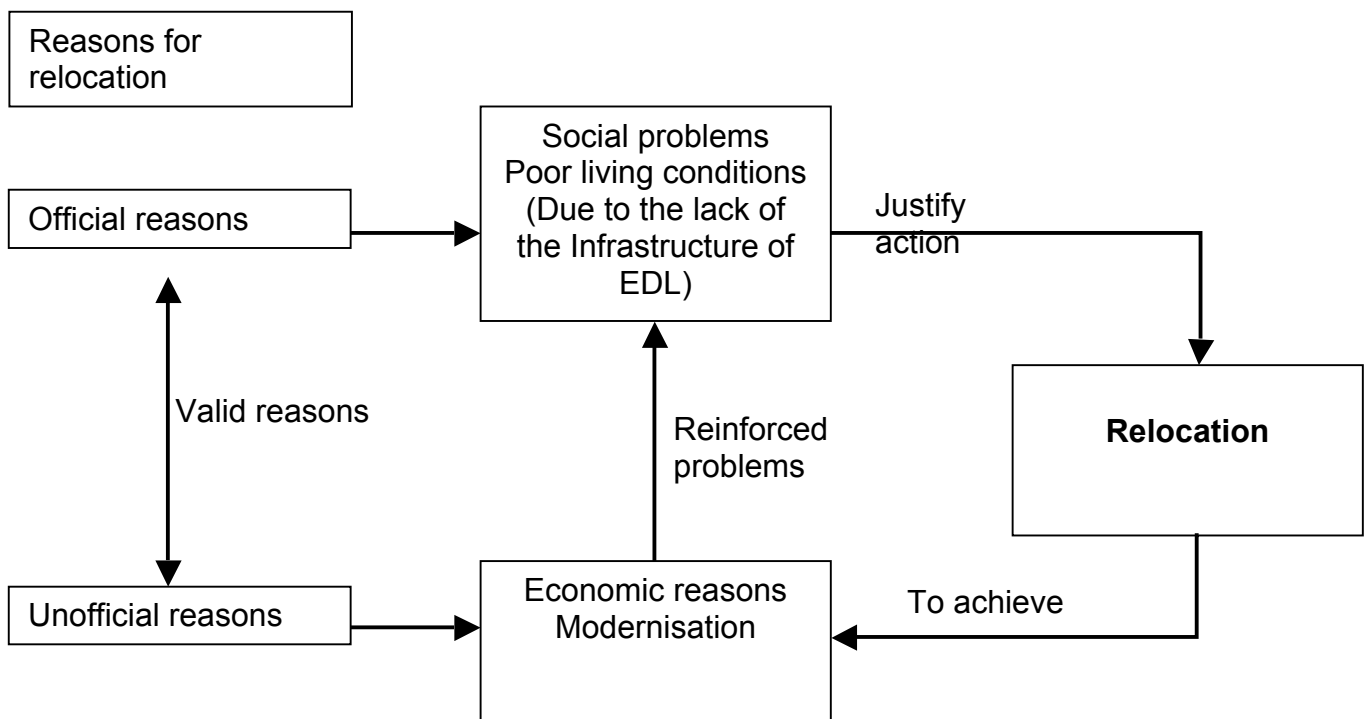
Reasons for relocation

Official reasons

Social problems
Poor living conditions
(Due to the lack of the Infrastructure of EDL)

Justify action

Valid reasons

Reinforced problems

Relocation

Unofficial reasons

Economic reasons
Modernisation

To achieve